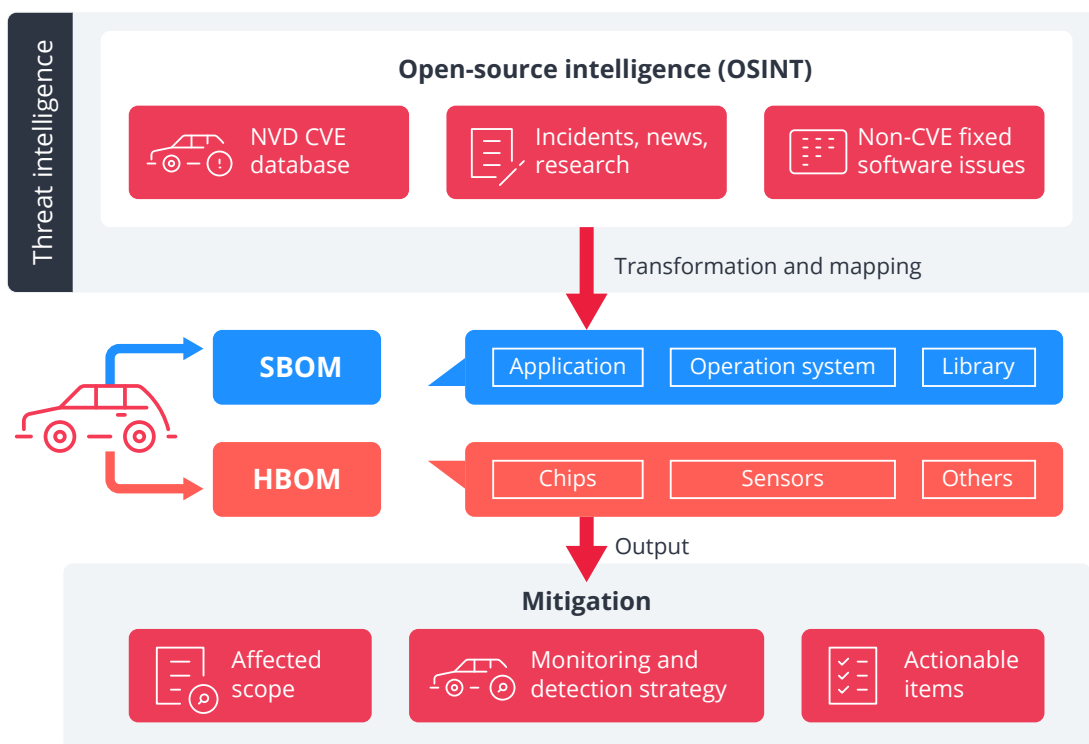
Threat intelligence

Open-source intelligence (OSINT)

NVD CVE database

Incidents, news, research

Non-CVE fixed software issues

Transformation and mapping

SBOM

Application

Operation system

Library

HBOM

Chips

Sensors

Others

Output

Mitigation

Affected scope

Monitoring and detection strategy

Actionable items